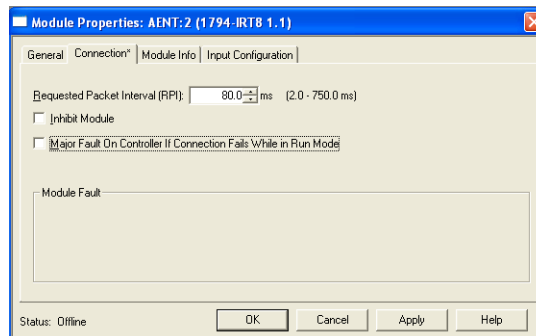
Module Properties: AENT:2 (1794-IRT8 1.1)

General | Connection* | Module Info | Input Configuration

Requested Packet Interval (RPI): 80.0 ms (2.0 - 750.0 ms)

Inhibit Module

Major Fault On Controller If Connection Fails While in Run Mode

Module Fault

Status: Offline

OK | Cancel | Apply | Help